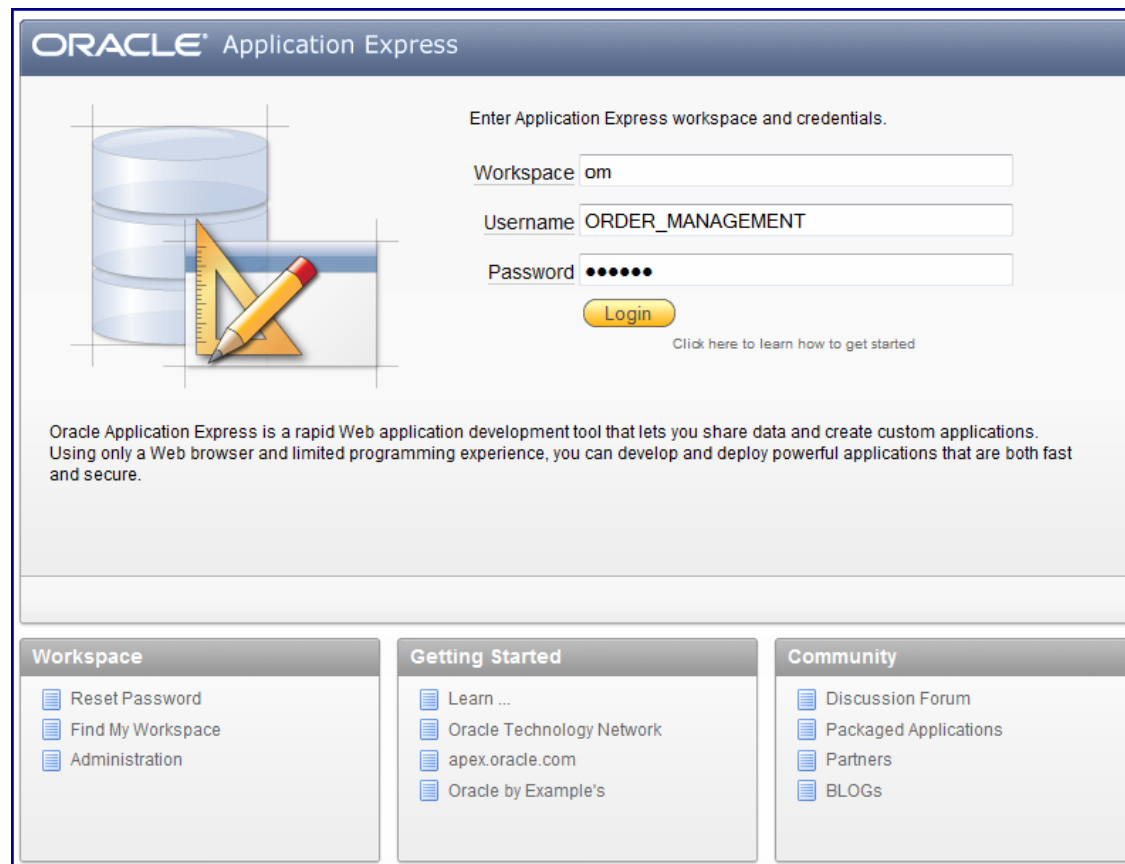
ORACLE® Application Express

Enter Application Express workspace and credentials.

Workspace om

Username ORDER_MANAGEMENT

Password ●●●●●●

Login

Click here to learn how to get started

Oracle Application Express is a rapid Web application development tool that lets you share data and create custom applications. Using only a Web browser and limited programming experience, you can develop and deploy powerful applications that are both fast and secure.

Workspace

Reset Password

Find My Workspace

Administration

Getting Started

Learn ...

Oracle Technology Network

apex.oracle.com

Oracle by Example's

Community

Discussion Forum

Packaged Applications

Partners

BLOGs